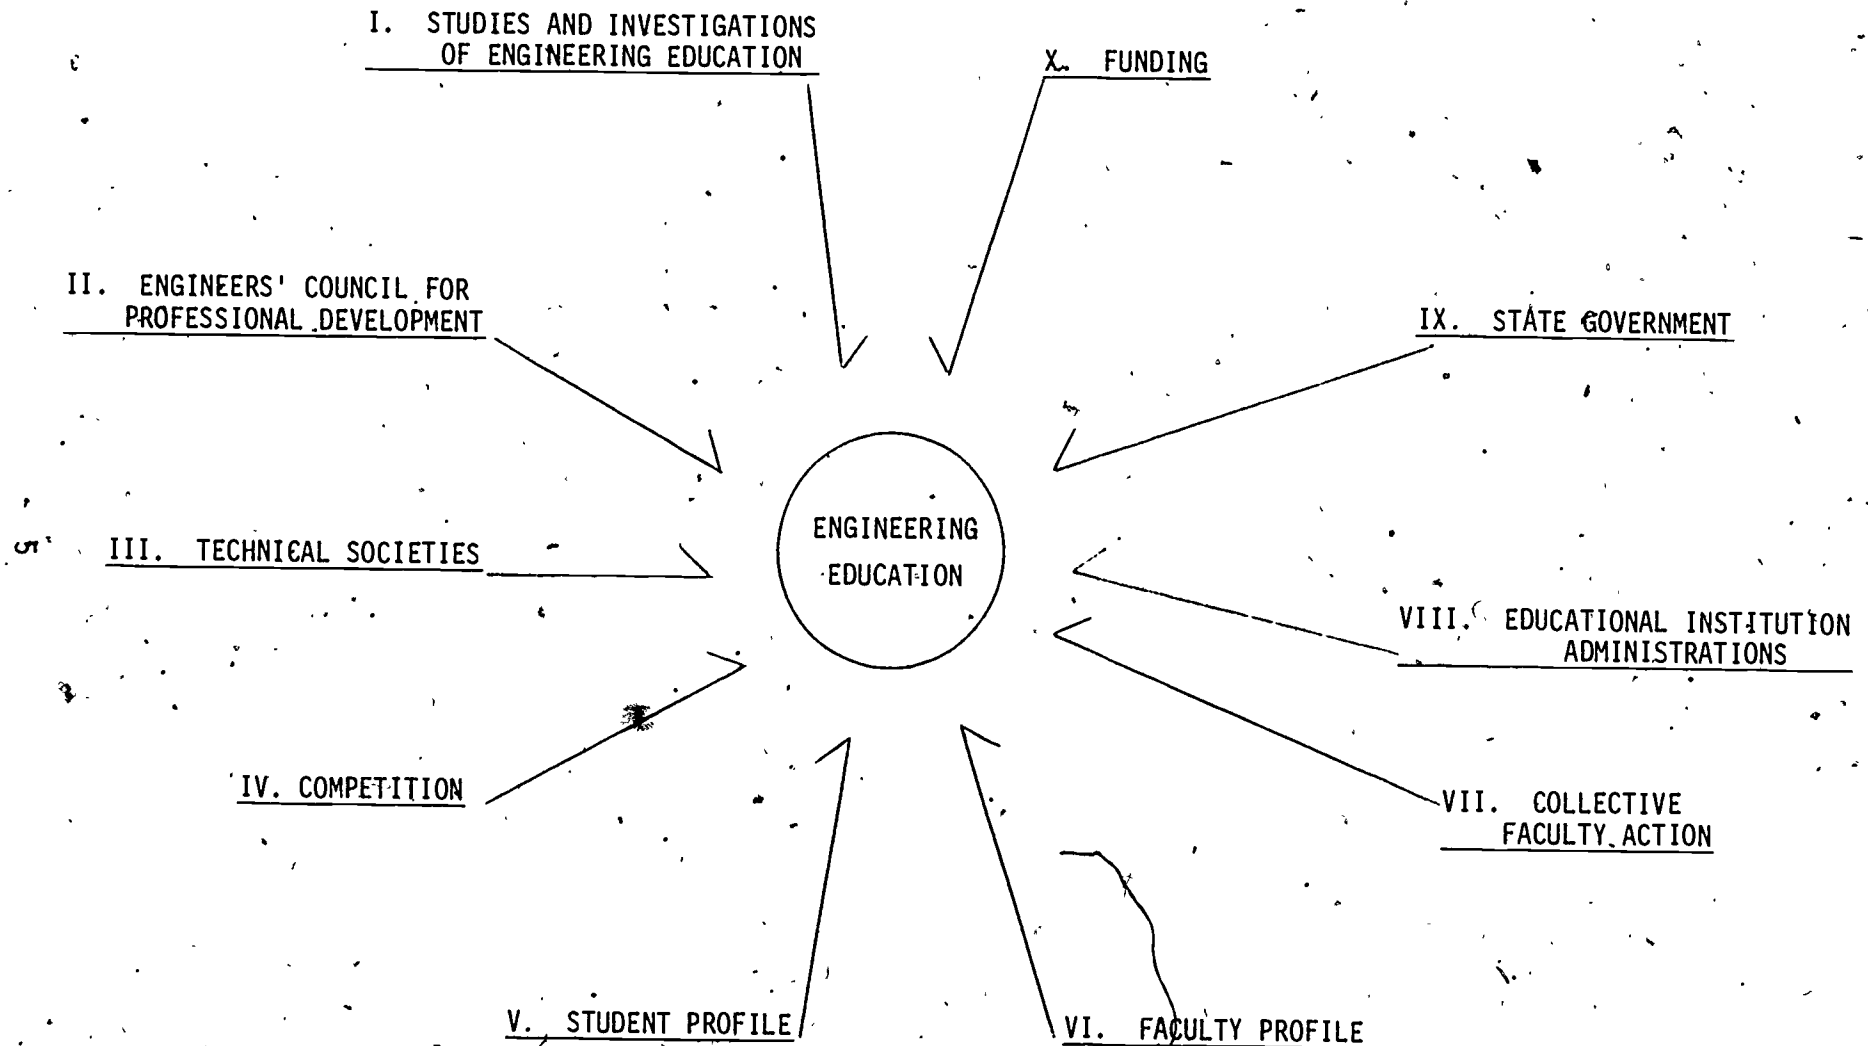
I. STUDIES AND INVESTIGATIONS OF ENGINEERING EDUCATION

X. FUNDING

II. ENGINEERS' COUNCIL FOR PROFESSIONAL DEVELOPMENT

IX. STATE GOVERNMENT

ENGINEERING EDUCATION

III. TECHNICAL SOCIETIES

VIII. EDUCATIONAL INSTITUTION ADMINISTRATIONS

IV. COMPETITION

VII. COLLECTIVE FACULTY ACTION

V. STUDENT PROFILE

VI. FACULTY PROFILE